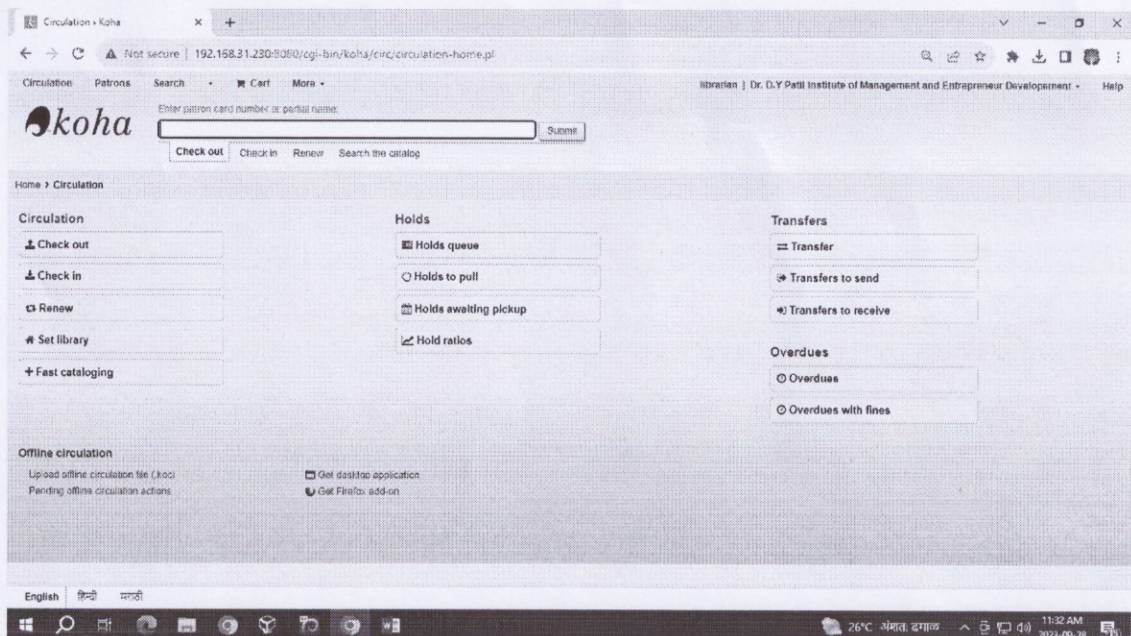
Circulation › Koha

Not secure | 192.158.31.230:8080/cgi-bin/koha/circ/circulation-home.pl

Circulation Patrons Search Cart More

librarian | Dr. D.Y Patil Institute of Management and Entrepreneur Development Help

koha

Enter patron card number or partial name:

Submit

Check out Check in Renew Search the catalog

Home › Circulation

Circulation

Check out

Check in

Renew

Set library

+ Fast cataloging

Holds

Holds queue

Holds to pull

Holds awaiting pickup

Hold ratios

Transfers

Transfer

Transfers to send

Transfers to receive

Overdues

Overdues

Overdues with fines

Offline circulation

Upload offline circulation file (.koc)

Pending offline circulation actions

Get desktop application

Get Firefox add-on

English हिन्दी मराठी

26°C अंशतः ढगाळ 11:32 AM 2023-09-28